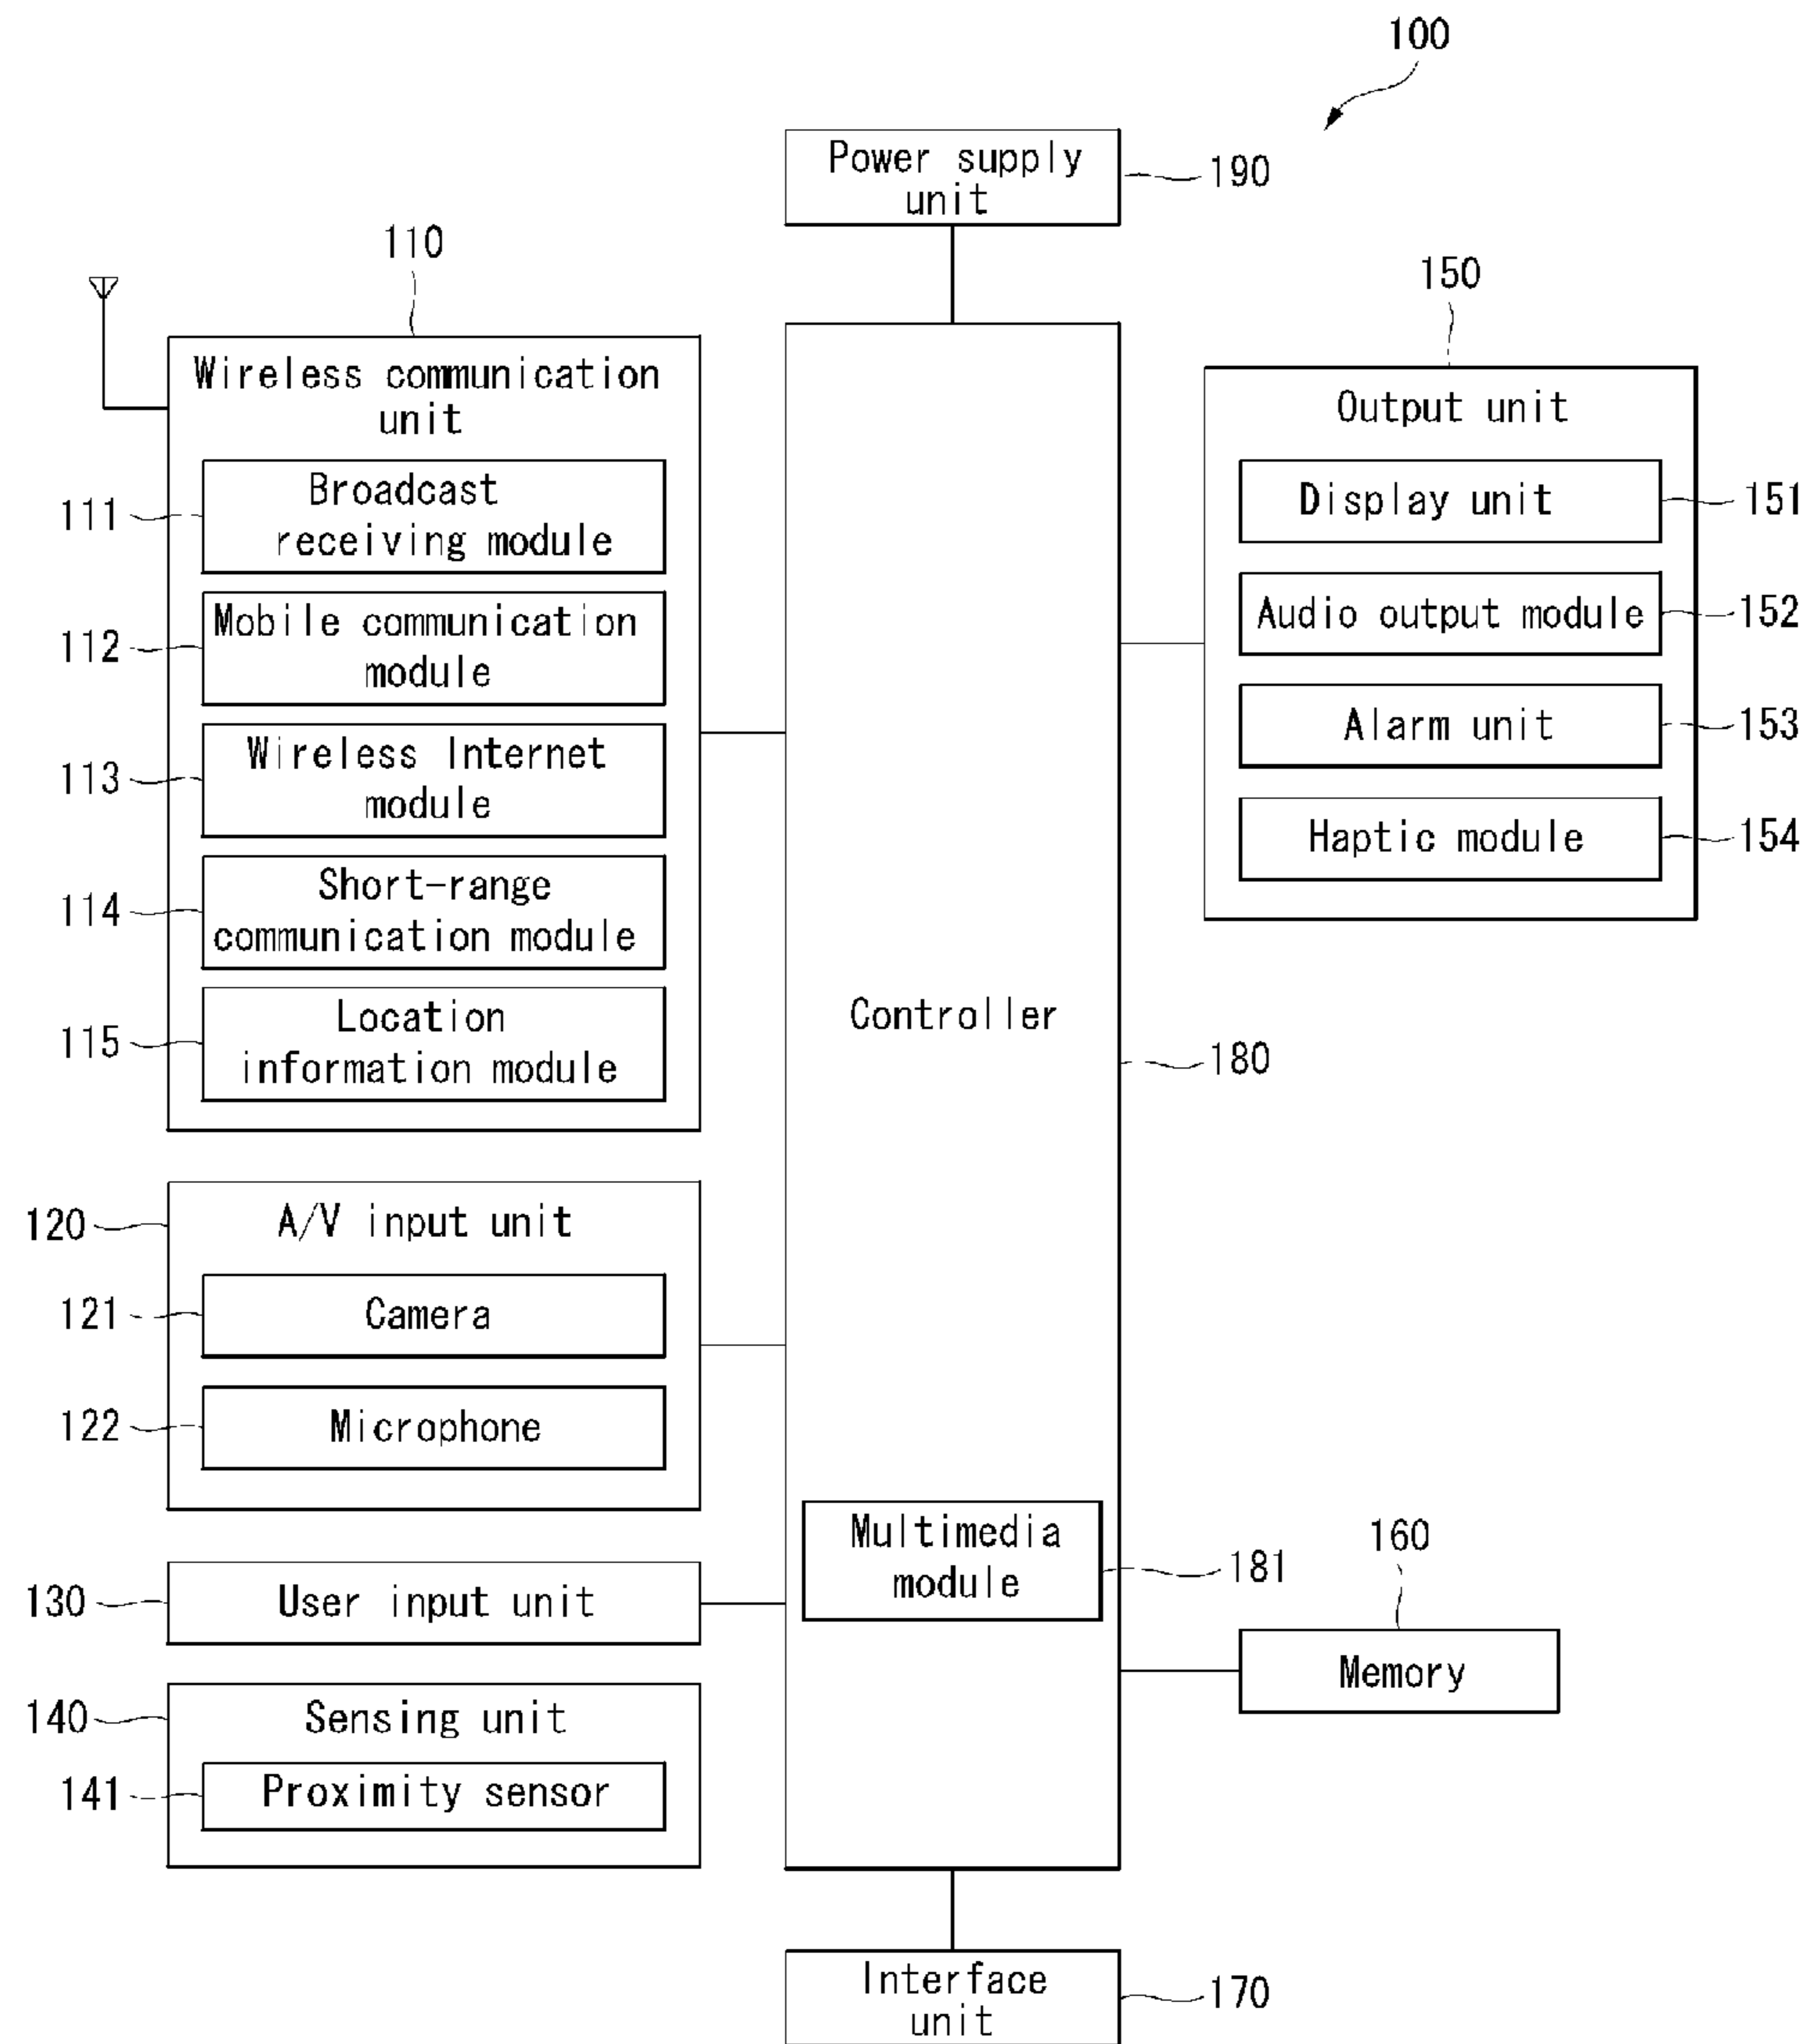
100

Power supply unit
190

110
Wireless communication unit
111 Broadcast receiving module
112 Mobile communication module
113 Wireless Internet module
114 Short-range communication module
115 Location information module

150
Output unit
Display unit 151
Audio output module 152
Alarm unit 153
Haptic module 154

Controller
180

120 A/V input unit
121 Camera
122 Microphone

Multimedia module
181

160
Memory

130 User input unit

140 Sensing unit
141 Proximity sensor

Interface unit
170